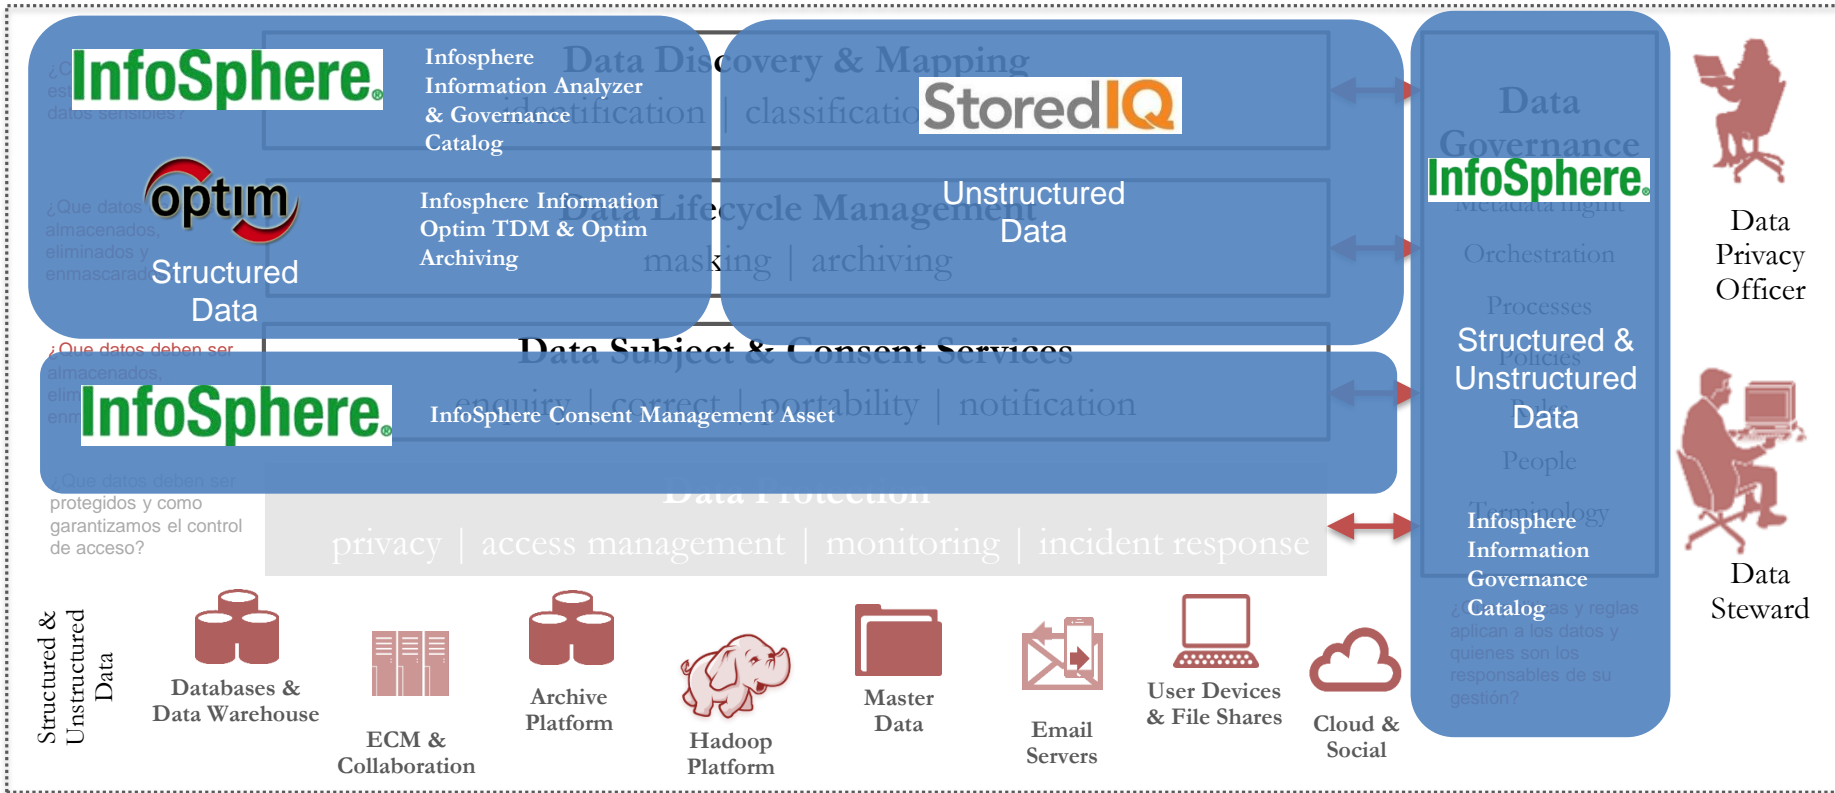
InfoSphere

Infosphere Information Analyzer & Governance Catalog

Data Discovery & Mapping

identification | classification

StoredIQ

Unstructured Data

optim

Structured Data

Infosphere Information Optim TDM & Optim Archiving

Data Lifecycle Management

masking | archiving

¿Que datos sensibles?

¿Que datos almacenados, eliminados y enmascarados?

¿Que datos deben ser almacenados, elim enm

Data Subject & Consent Services

InfoSphere

InfoSphere Consent Management Asset

enquiry | correct | portability | notification

¿Que datos deben ser protegidos y como garantizamos el control de acceso?

Data Protection

privacy | access management | monitoring | incident response

Data Governance

InfoSphere

Metadata mgmt

Orchestration

Processes

Structured & Unstructured Data

Policies

Rules

People

Terminology

Infosphere Information Governance Catalog

¿Que politicas y reglas aplican a los datos y quienes son los responsables de su gestión?

Data Privacy Officer

Data Steward

Structured & Unstructured Data

Databases & Data Warehouse

ECM & Collaboration

Archive Platform

Hadoop Platform

Master Data

Email Servers

User Devices & File Shares

Cloud & Social